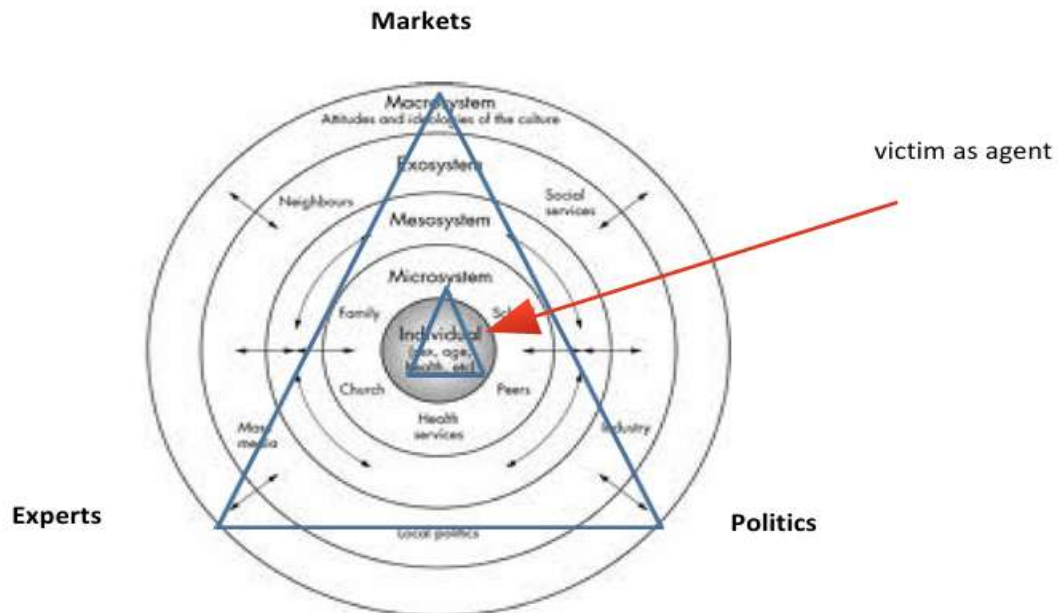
Markets

Macrosystem
Attitudes and ideologies of the culture

Exosystem

Neighbours

Social services

Mesosystem

Microsystem

Family

School

Individual (sex, age, health, etc)

Church

Peers

Health services

Mass media

Industry

Local politics

victim as agent

Experts

Politics